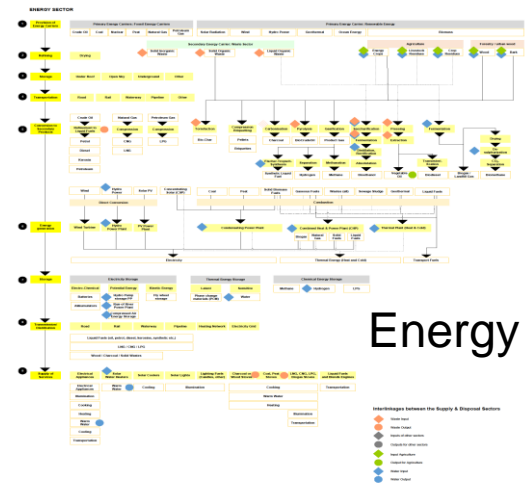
ENERGY SECTOR

Producers of Energy Carriers

Primary Energy Carriers: Fossil Energy Carriers

Primary Energy Carriers: Renewable Energy

Crude Oil | Coal | Natural | Peat | Natural Gas | Petroleum Gas

Solar Radiation | Wind | Hydro Power | Geothermal | Ocean Energy | Biomass

Drying

Storage

Transportation

Road | Rail | Waterway | Pipeline | Grate

Wind | Hydro Power | Solar PV | Concentrating Solar (CSP)

Coal | Peat | Solid Biomass Fuels | Gaseous Fuels | Wastes (all) | Sewage Sludge | Landfill Gas | Liquid Fuels

Energy generation

Storage

Electricity storage

Thermal Energy Storage

Chemical Energy Storage

Road | Rail | Waterway | Pipeline | Heating Network | Electricity Grid

Supply of Services

Energy

Interlinkages between the Supply & Disposal Sectors